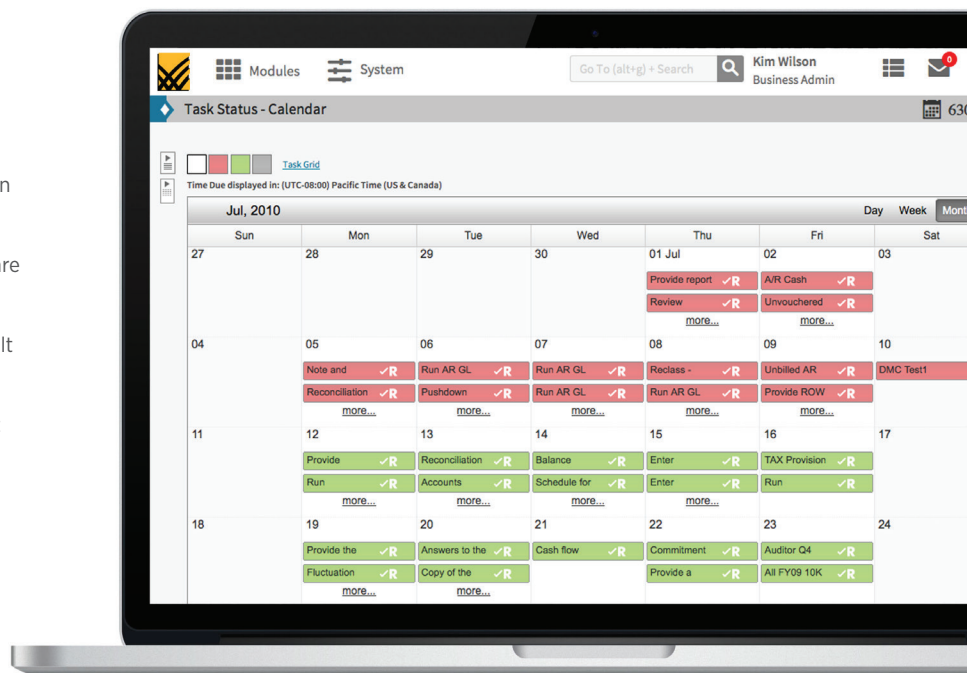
n

re

lt

Modules System Go To (alt+g) + Search Kim Wilson Business Admin 0

Task Status - Calendar 630

Task Grid

Time Due displayed in: (UTC-08:00) Pacific Time (US & Canada)

Jul, 2010 Day Week Mont

| Sun | Mon | Tue | Wed | Thu | Fri | Sat |
|---|---|---|---|---|---|---|
| 27 | 28 | 29 | 30 | 01 Jul<br>Provide report ✓R<br>Review ✓R<br>more... | 02<br>A/R Cash ✓R<br>Unvouchered ✓R<br>more... | 03 |
| 04 | 05<br>Note and ✓R<br>Reconciliation ✓R<br>more... | 06<br>Run AR GL ✓R<br>Pushdown ✓R<br>more... | 07<br>Run AR GL ✓R<br>Run AR GL ✓R<br>more... | 08<br>Reclass - ✓R<br>Run AR GL ✓R<br>more... | 09<br>Unbilled AR ✓R<br>Provide ROW ✓R<br>more... | 10<br>DMC Test1 |
| 11 | 12<br>Provide ✓R<br>Run ✓R<br>more... | 13<br>Reconciliation ✓R<br>Accounts ✓R<br>more... | 14<br>Balance ✓R<br>Schedule for ✓R<br>more... | 15<br>Enter ✓R<br>Enter ✓R<br>more... | 16<br>TAX Provision ✓R<br>Run ✓R | 17 |
| 18 | 19<br>Provide the ✓R<br>Fluctuation ✓R<br>more... | 20<br>Answers to the ✓R<br>Copy of the ✓R<br>more... | 21<br>Cash flow ✓R | 22<br>Commitment ✓R<br>Provide a ✓R | 23<br>Auditor Q4 ✓R<br>All FY09 10K ✓R | 24 |